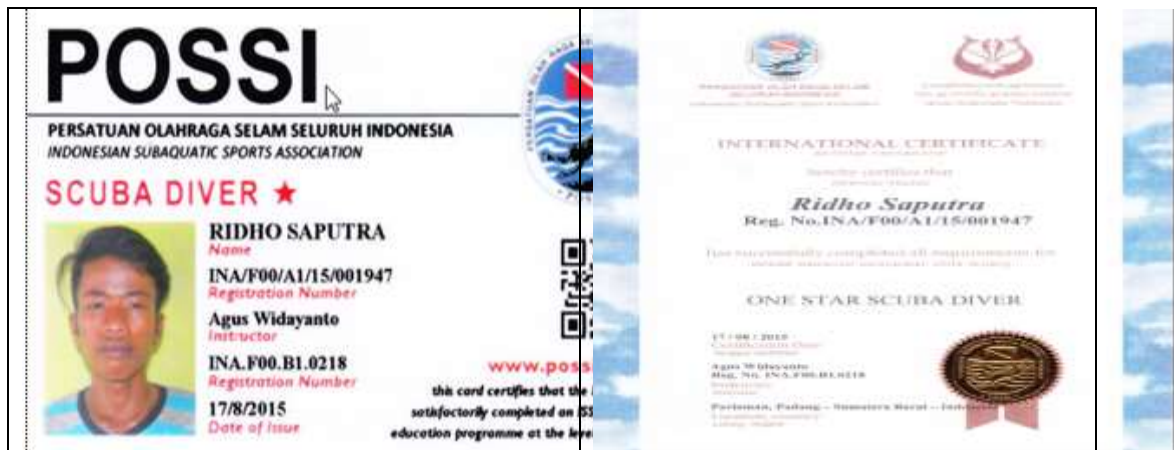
POSSI

PERSATUAN OLAHRAGA SELAM SELURUH INDONESIA
INDONESIAN SUBAQUATIC SPORTS ASSOCIATION

SCUBA DIVER ★

RIDHO SAPUTRA
Name

INA/F00/A1/15/001947
Registration Number

Agus Widayanto
Instructor

INA.F00.B1.0218
Registration Number

17/8/2015
Date of Issue

www.poss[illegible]

this card certifies that the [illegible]
satisfactorily completed on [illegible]
education programme at the leve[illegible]

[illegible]

INTERNATIONAL CERTIFICATE
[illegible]

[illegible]

Ridho Saputra
Reg. No.INA/F00/A1/15/001947

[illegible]

ONE STAR SCUBA DIVER

17 / 08 / 2015
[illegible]

Agus Widayanto
Reg. No. INA.F00.B1.0218
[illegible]

Pariaman, Padang – Sumatera Barat – Indo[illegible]
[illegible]